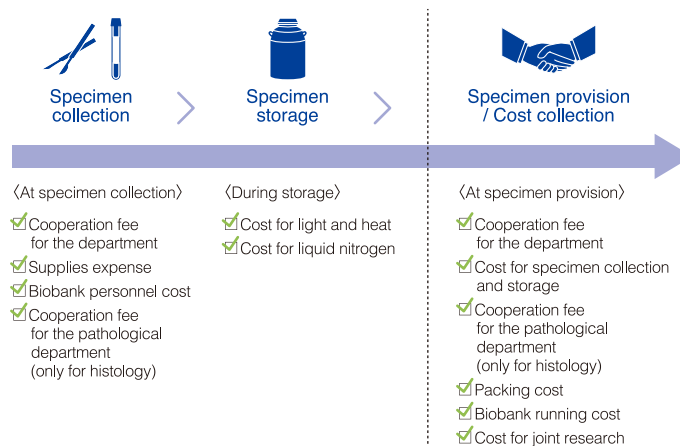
Specimen collection

Specimen storage

Specimen provision / Cost collection

〈At specimen collection〉

Cooperation fee for the department

Supplies expense

Biobank personnel cost

Cooperation fee for the pathological department (only for histology)

〈During storage〉

Cost for light and heat

Cost for liquid nitrogen

〈At specimen provision〉

Cooperation fee for the department

Cost for specimen collection and storage

Cooperation fee for the pathological department (only for histology)

Packing cost

Biobank running cost

Cost for joint research